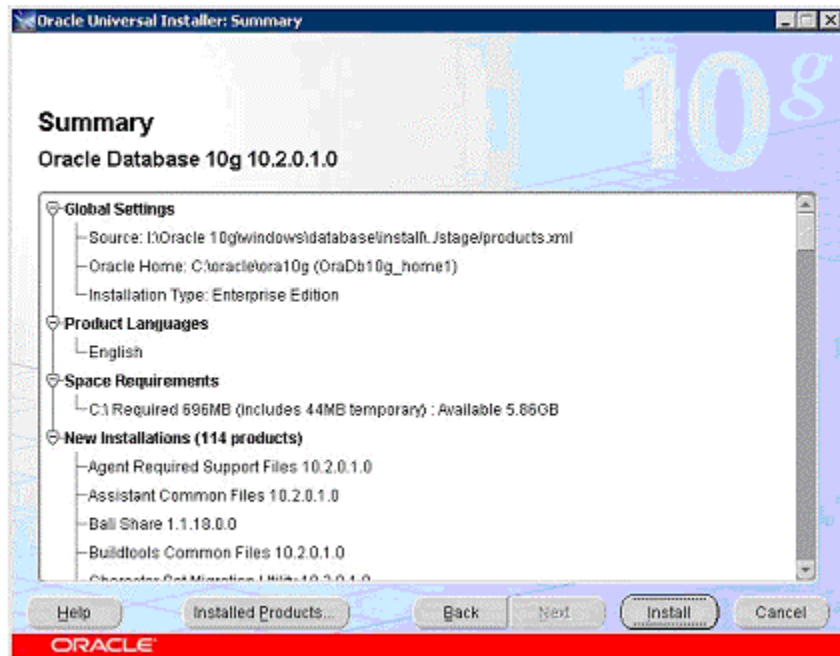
Oracle Universal Installer: Summary

10g

Summary

Oracle Database 10g 10.2.0.1.0

Global Settings
Source: I:\Oracle 10g\windows\database\install\../stage/products.xml
Oracle Home: C:\oracle\ora10g (OraDb10g_home1)
Installation Type: Enterprise Edition
Product Languages
English
Space Requirements
C:\ Required 696MB (includes 44MB temporary) : Available 5.86GB
New Installations (114 products)
Agent Required Support Files 10.2.0.1.0
Assistant Common Files 10.2.0.1.0
Bali Share 1.1.18.0.0
Buildtools Common Files 10.2.0.1.0
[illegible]

Help | Installed Products... | Back | Next | Install | Cancel

ORACLE